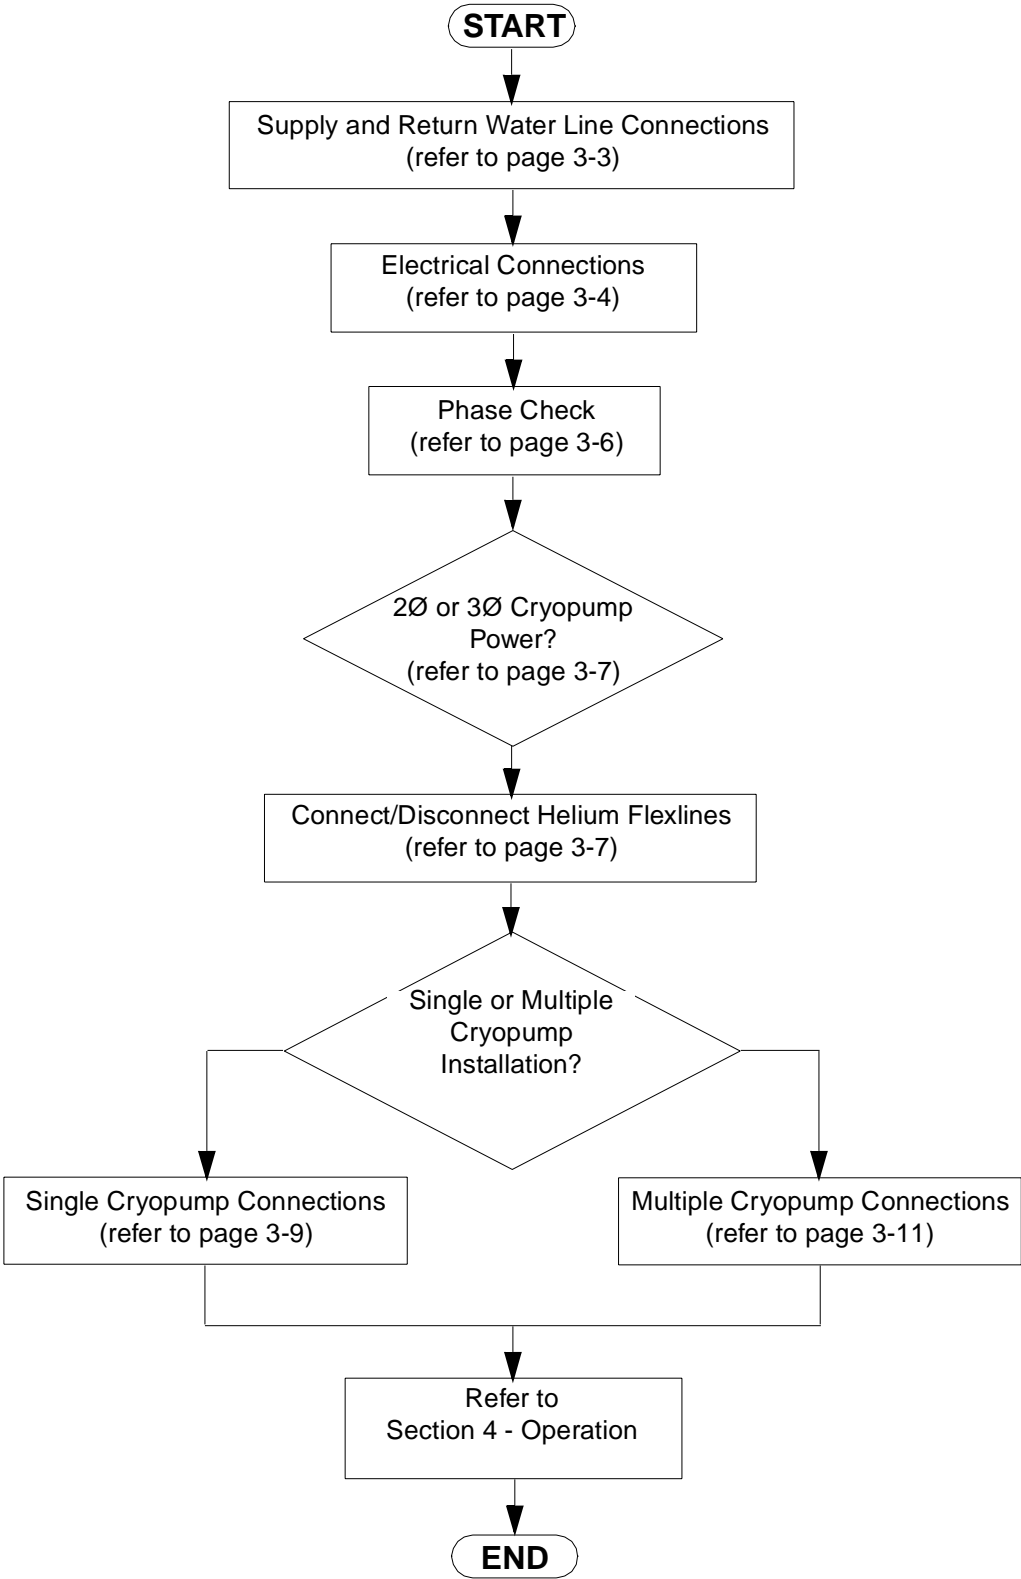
START

Supply and Return Water Line Connections
(refer to page 3-3)

Electrical Connections
(refer to page 3-4)

Phase Check
(refer to page 3-6)

2Ø or 3Ø Cryopump Power?
(refer to page 3-7)

Connect/Disconnect Helium Flexlines
(refer to page 3-7)

Single or Multiple Cryopump Installation?

Single Cryopump Connections
(refer to page 3-9)

Multiple Cryopump Connections
(refer to page 3-11)

Refer to
Section 4 - Operation

END